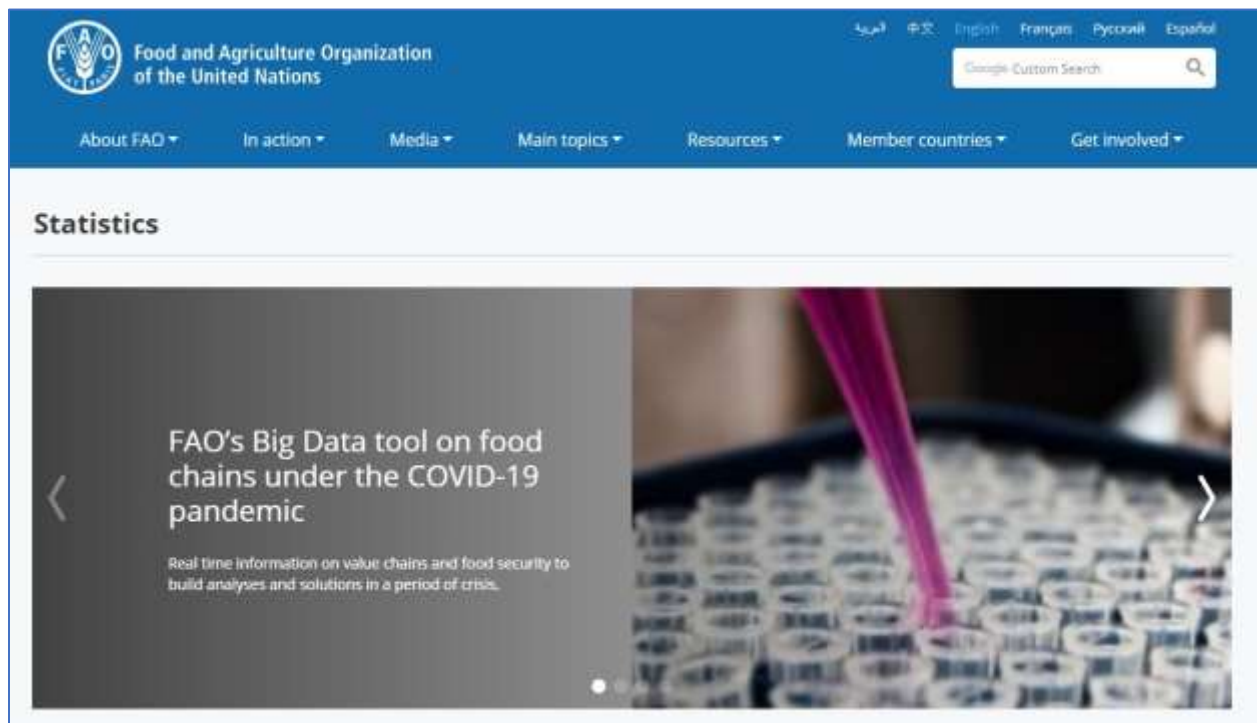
FAO

Food and Agriculture Organization of the United Nations

العربية 中文 English Français Русский Español

Google Custom Search

About FAO ▾ In action ▾ Media ▾ Main topics ▾ Resources ▾ Member countries ▾ Get involved ▾

Statistics

FAO's Big Data tool on food chains under the COVID-19 pandemic

Real time information on value chains and food security to build analyses and solutions in a period of crisis.